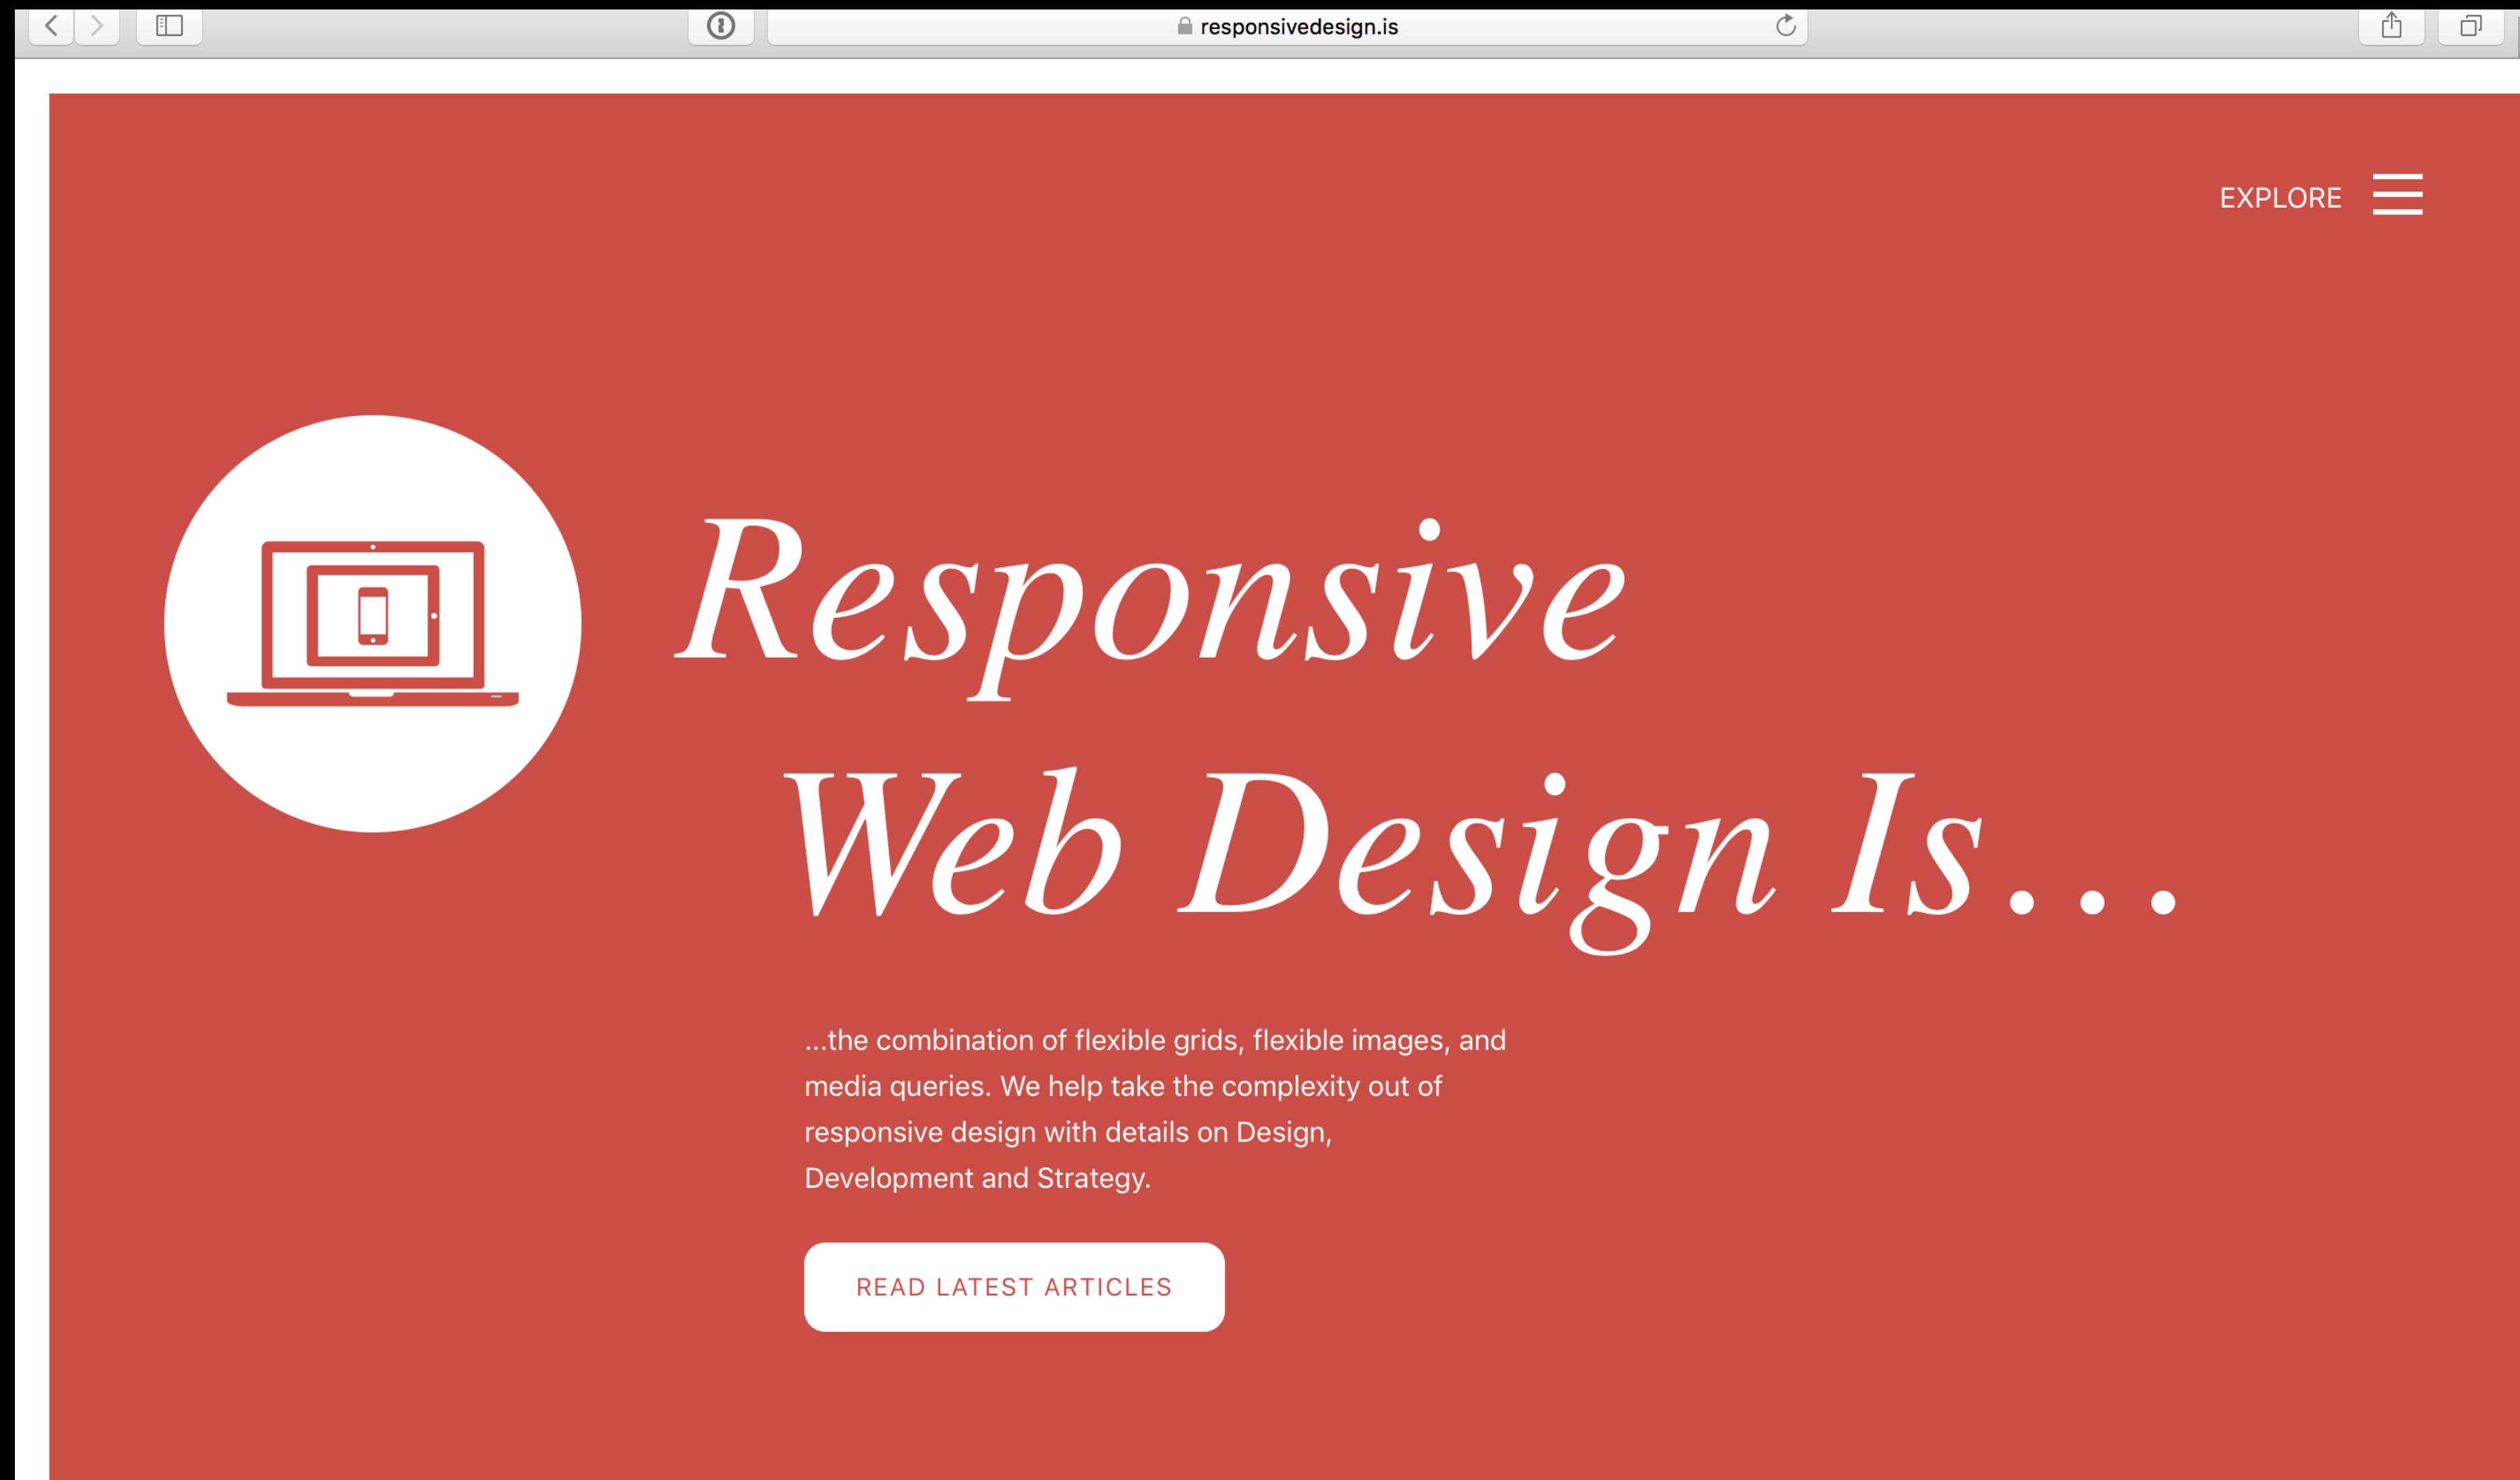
responsivedesign.is

EXPLORE

Responsive Web Design Is...

...the combination of flexible grids, flexible images, and media queries. We help take the complexity out of responsive design with details on Design, Development and Strategy.

READ LATEST ARTICLES